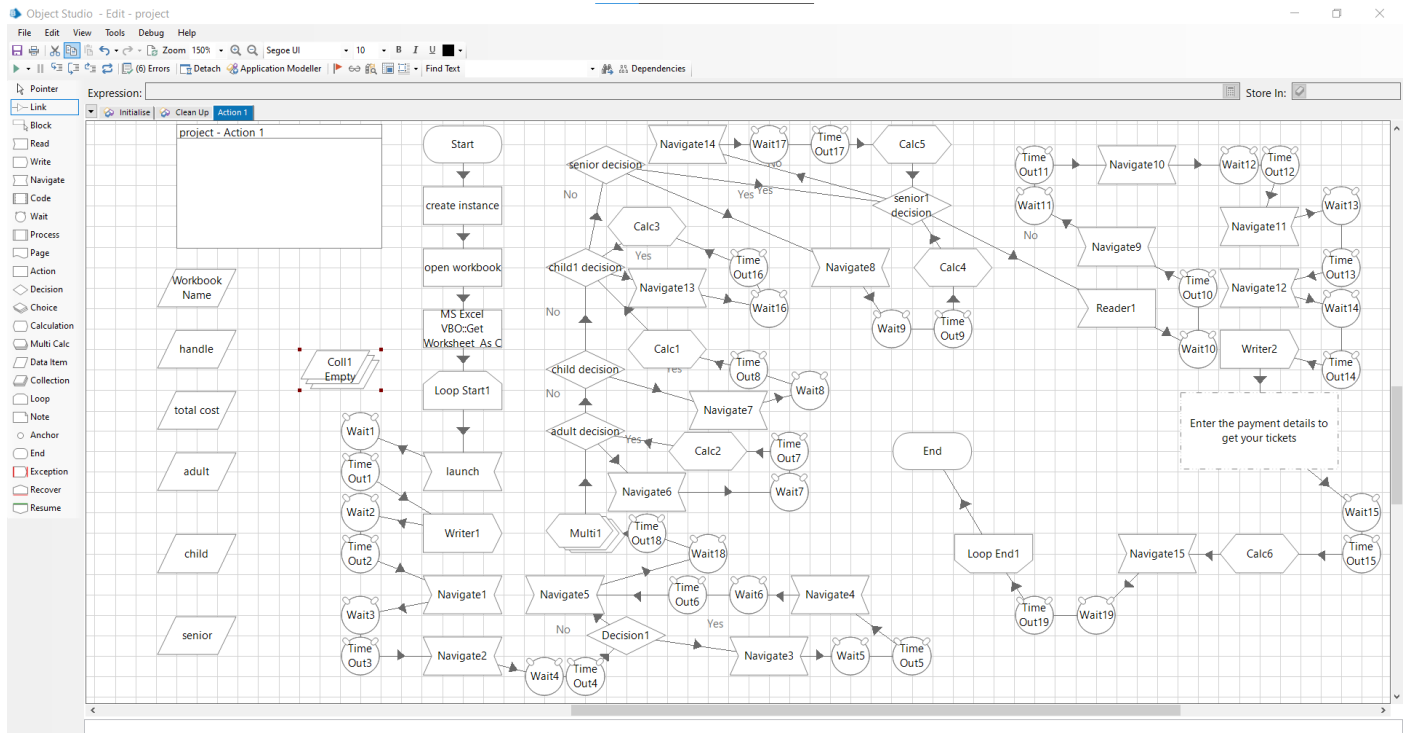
Object Studio - Edit - project

File Edit View Tools Debug Help

Zoom 150% Segoe UI 10 B I U

(6) Errors Detach Application Modeller Find Text Dependencies

Pointer
Link
Block
Read
Write
Navigate
Code
Wait
Process
Page
Action
Decision
Choice
Calculation
Multi Calc
Data Item
Collection
Loop
Note
Anchor
End
Exception
Recover
Resume

Expression:
Store In:

Initialise Clean Up Action 1

project - Action 1

Workbook Name
handle
total cost
adult
child
senior

Coll1 Empty

Start
create instance
open workbook
MS Excel VBO::Get Worksheet As C
Loop Start1
launch
Writer1
Navigate1
Navigate2

Wait1
Time Out1
Wait2
Time Out2
Wait3
Time Out3
Wait4
Time Out4

senior decision
No
Calc3
Yes
child1 decision
No
Calc1
child decision
No
Yes
adult decision
Yes
Multi1
Time Out18
Wait18
Navigate5
No
Decision1
Yes

Navigate14
Wait17
Time Out17
Calc5
No
Yes
Yes
senior1 decision
Time Out16
Navigate13
Wait16
Navigate8
Calc4
Wait9
Time Out9
Time Out8
Wait8
Navigate7
Calc2
Time Out7
Navigate6
Wait7
Time Out6
Wait6
Navigate4
Navigate3
Wait5
Time Out5

Time Out11
Navigate10
Wait12
Time Out12
Wait11
No
Navigate9
Wait13
Navigate11
Time Out13
Time Out10
Navigate12
Reader1
Wait14
Wait10
Writer2
Time Out14
Enter the payment details to get your tickets
End
Wait15
Loop End1
Navigate15
Calc6
Time Out15
Time Out19
Wait19